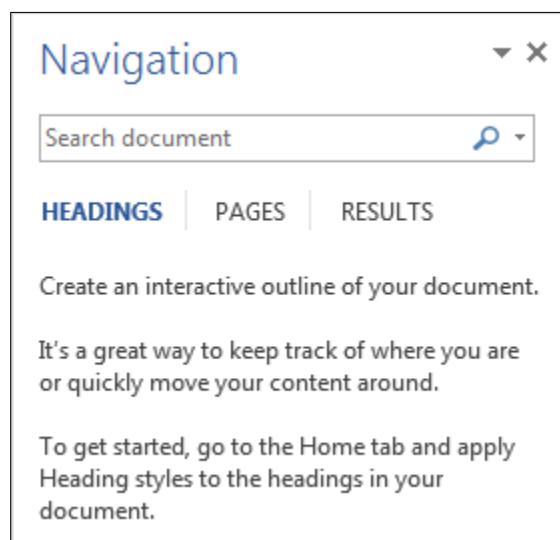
Navigation

Search document

HEADINGS PAGES RESULTS

Create an interactive outline of your document.

It's a great way to keep track of where you are or quickly move your content around.

To get started, go to the Home tab and apply Heading styles to the headings in your document.